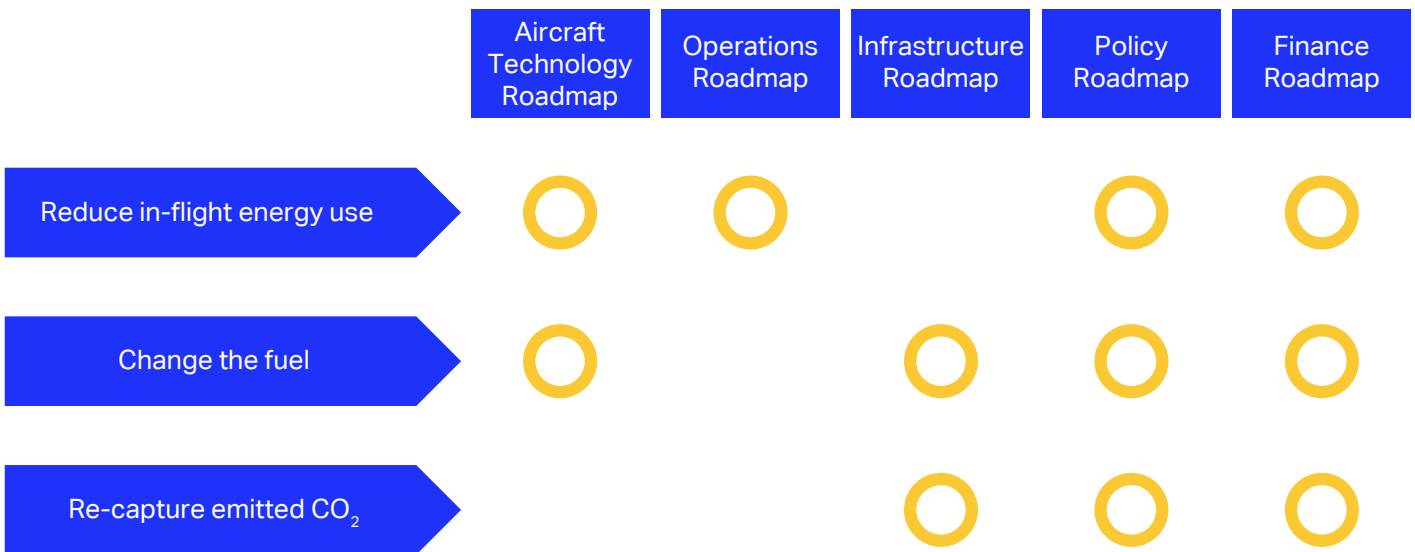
|  | Aircraft Technology Roadmap | Operations Roadmap | Infrastructure Roadmap | Policy Roadmap | Finance Roadmap |
|---|---|---|---|---|---|
| Reduce in-flight energy use | ○ | ○ |  | ○ | ○ |
| Change the fuel | ○ |  | ○ | ○ | ○ |
| Re-capture emitted $CO_2$ |  |  | ○ | ○ | ○ |